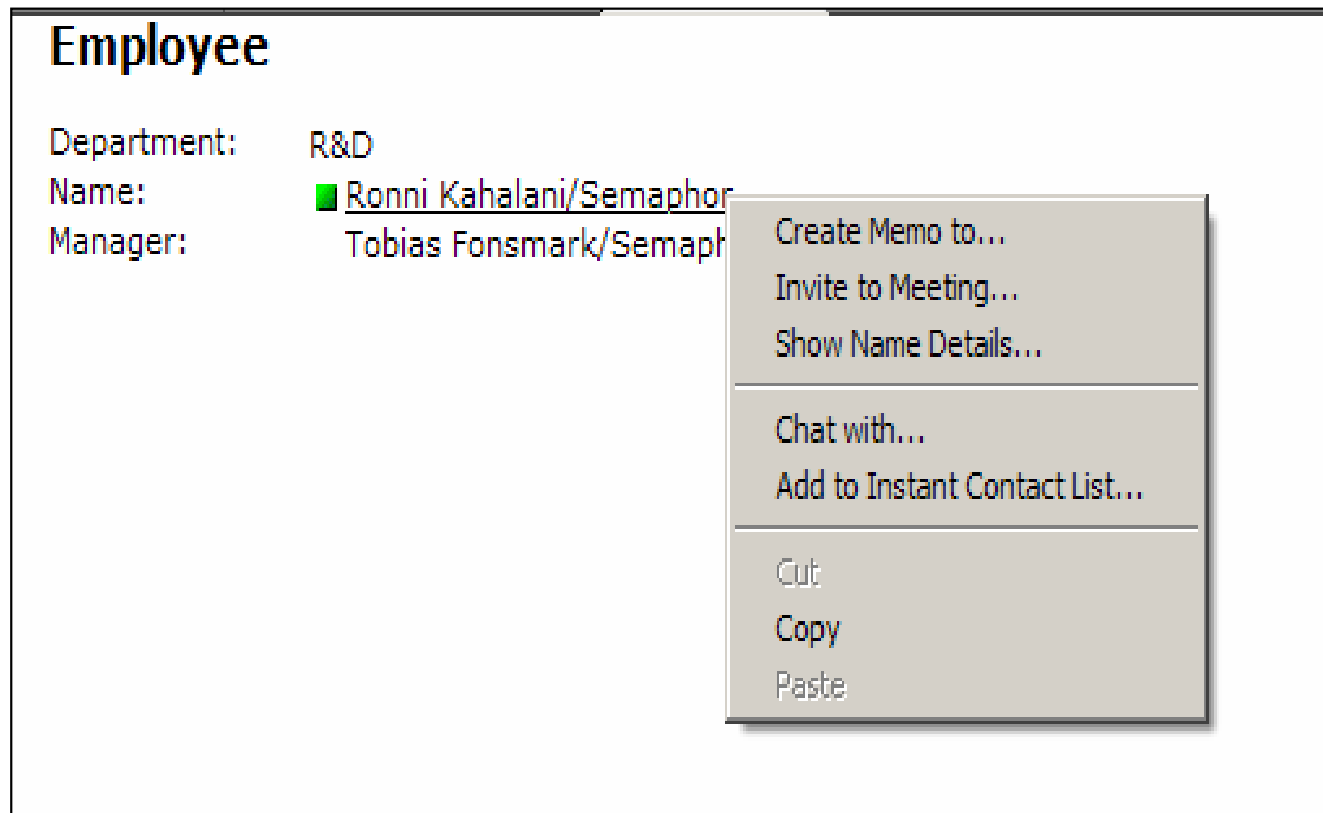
Employee

Department: R&D
Name: Ronni Kahalani/Semaphor
Manager: Tobias Fonsmark/Semaph

Create Memo to...
Invite to Meeting...
Show Name Details...

Chat with...
Add to Instant Contact List...

Cut
Copy
Paste